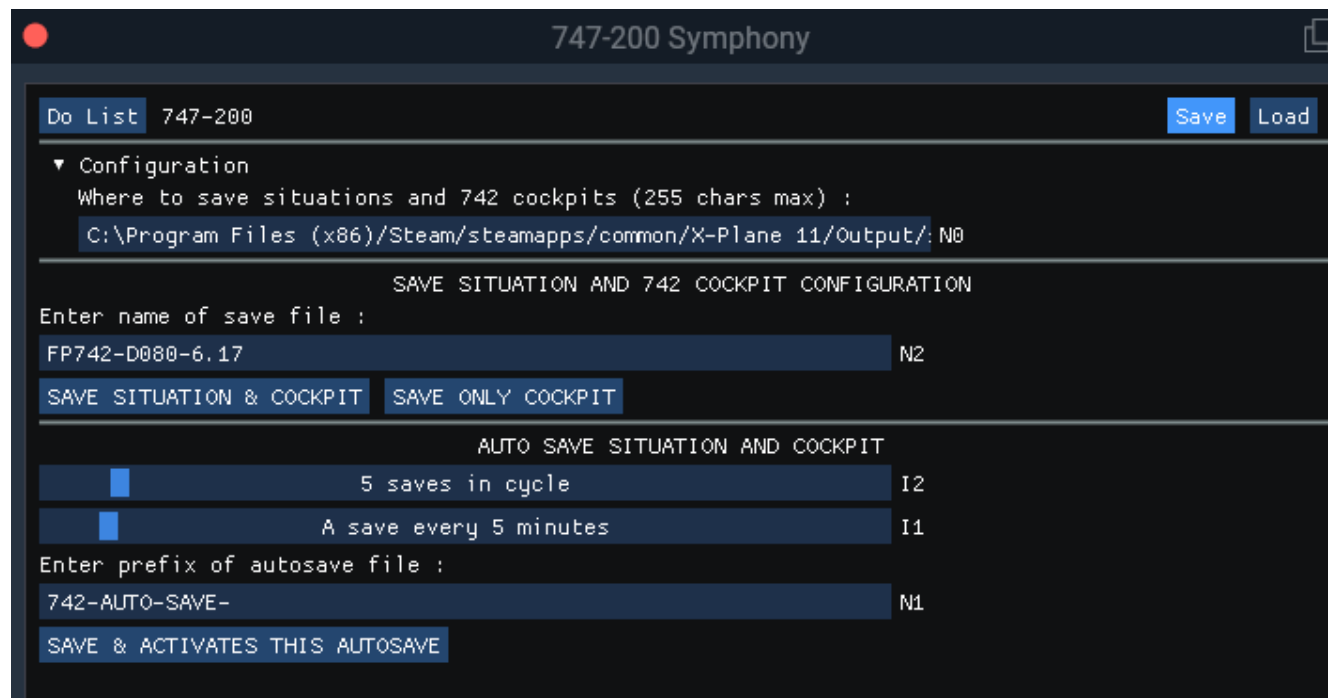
747-200 Symphony

Do List 747-200

Save Load

▼ Configuration

Where to save situations and 742 cockpits (255 chars max) :

C:\Program Files (x86)/Steam/steamapps/common/X-Plane 11/Output/: N0

SAVE SITUATION AND 742 COCKPIT CONFIGURATION

Enter name of save file :

FP742-D080-6.17 N2

SAVE SITUATION & COCKPIT SAVE ONLY COCKPIT

AUTO SAVE SITUATION AND COCKPIT

5 saves in cycle I2

A save every 5 minutes I1

Enter prefix of autosave file :

742-AUTO-SAVE- N1

SAVE & ACTIVATES THIS AUTOSAVE